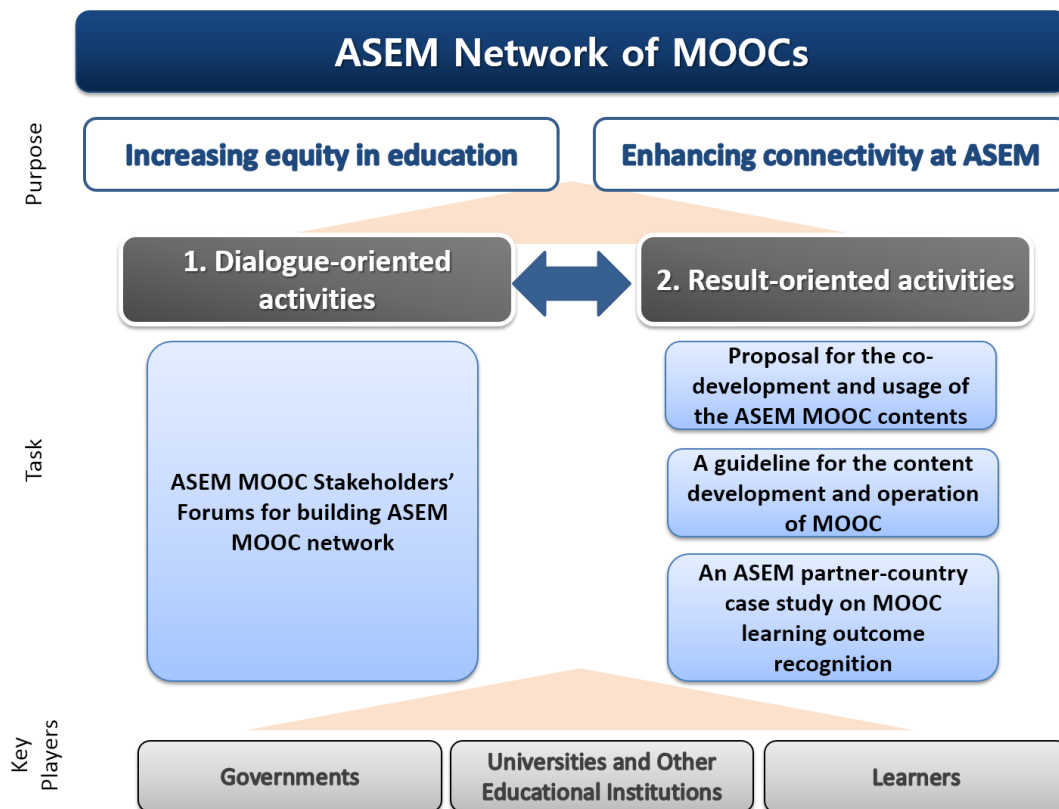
ASEM Network of MOOCs

Purpose

Increasing equity in education

Enhancing connectivity at ASEM

1. Dialogue-oriented activities

2. Result-oriented activities

Task

ASEM MOOC Stakeholders' Forums for building ASEM MOOC network

Proposal for the co-development and usage of the ASEM MOOC contents

A guideline for the content development and operation of MOOC

An ASEM partner-country case study on MOOC learning outcome recognition

Key Players

Governments

Universities and Other Educational Institutions

Learners